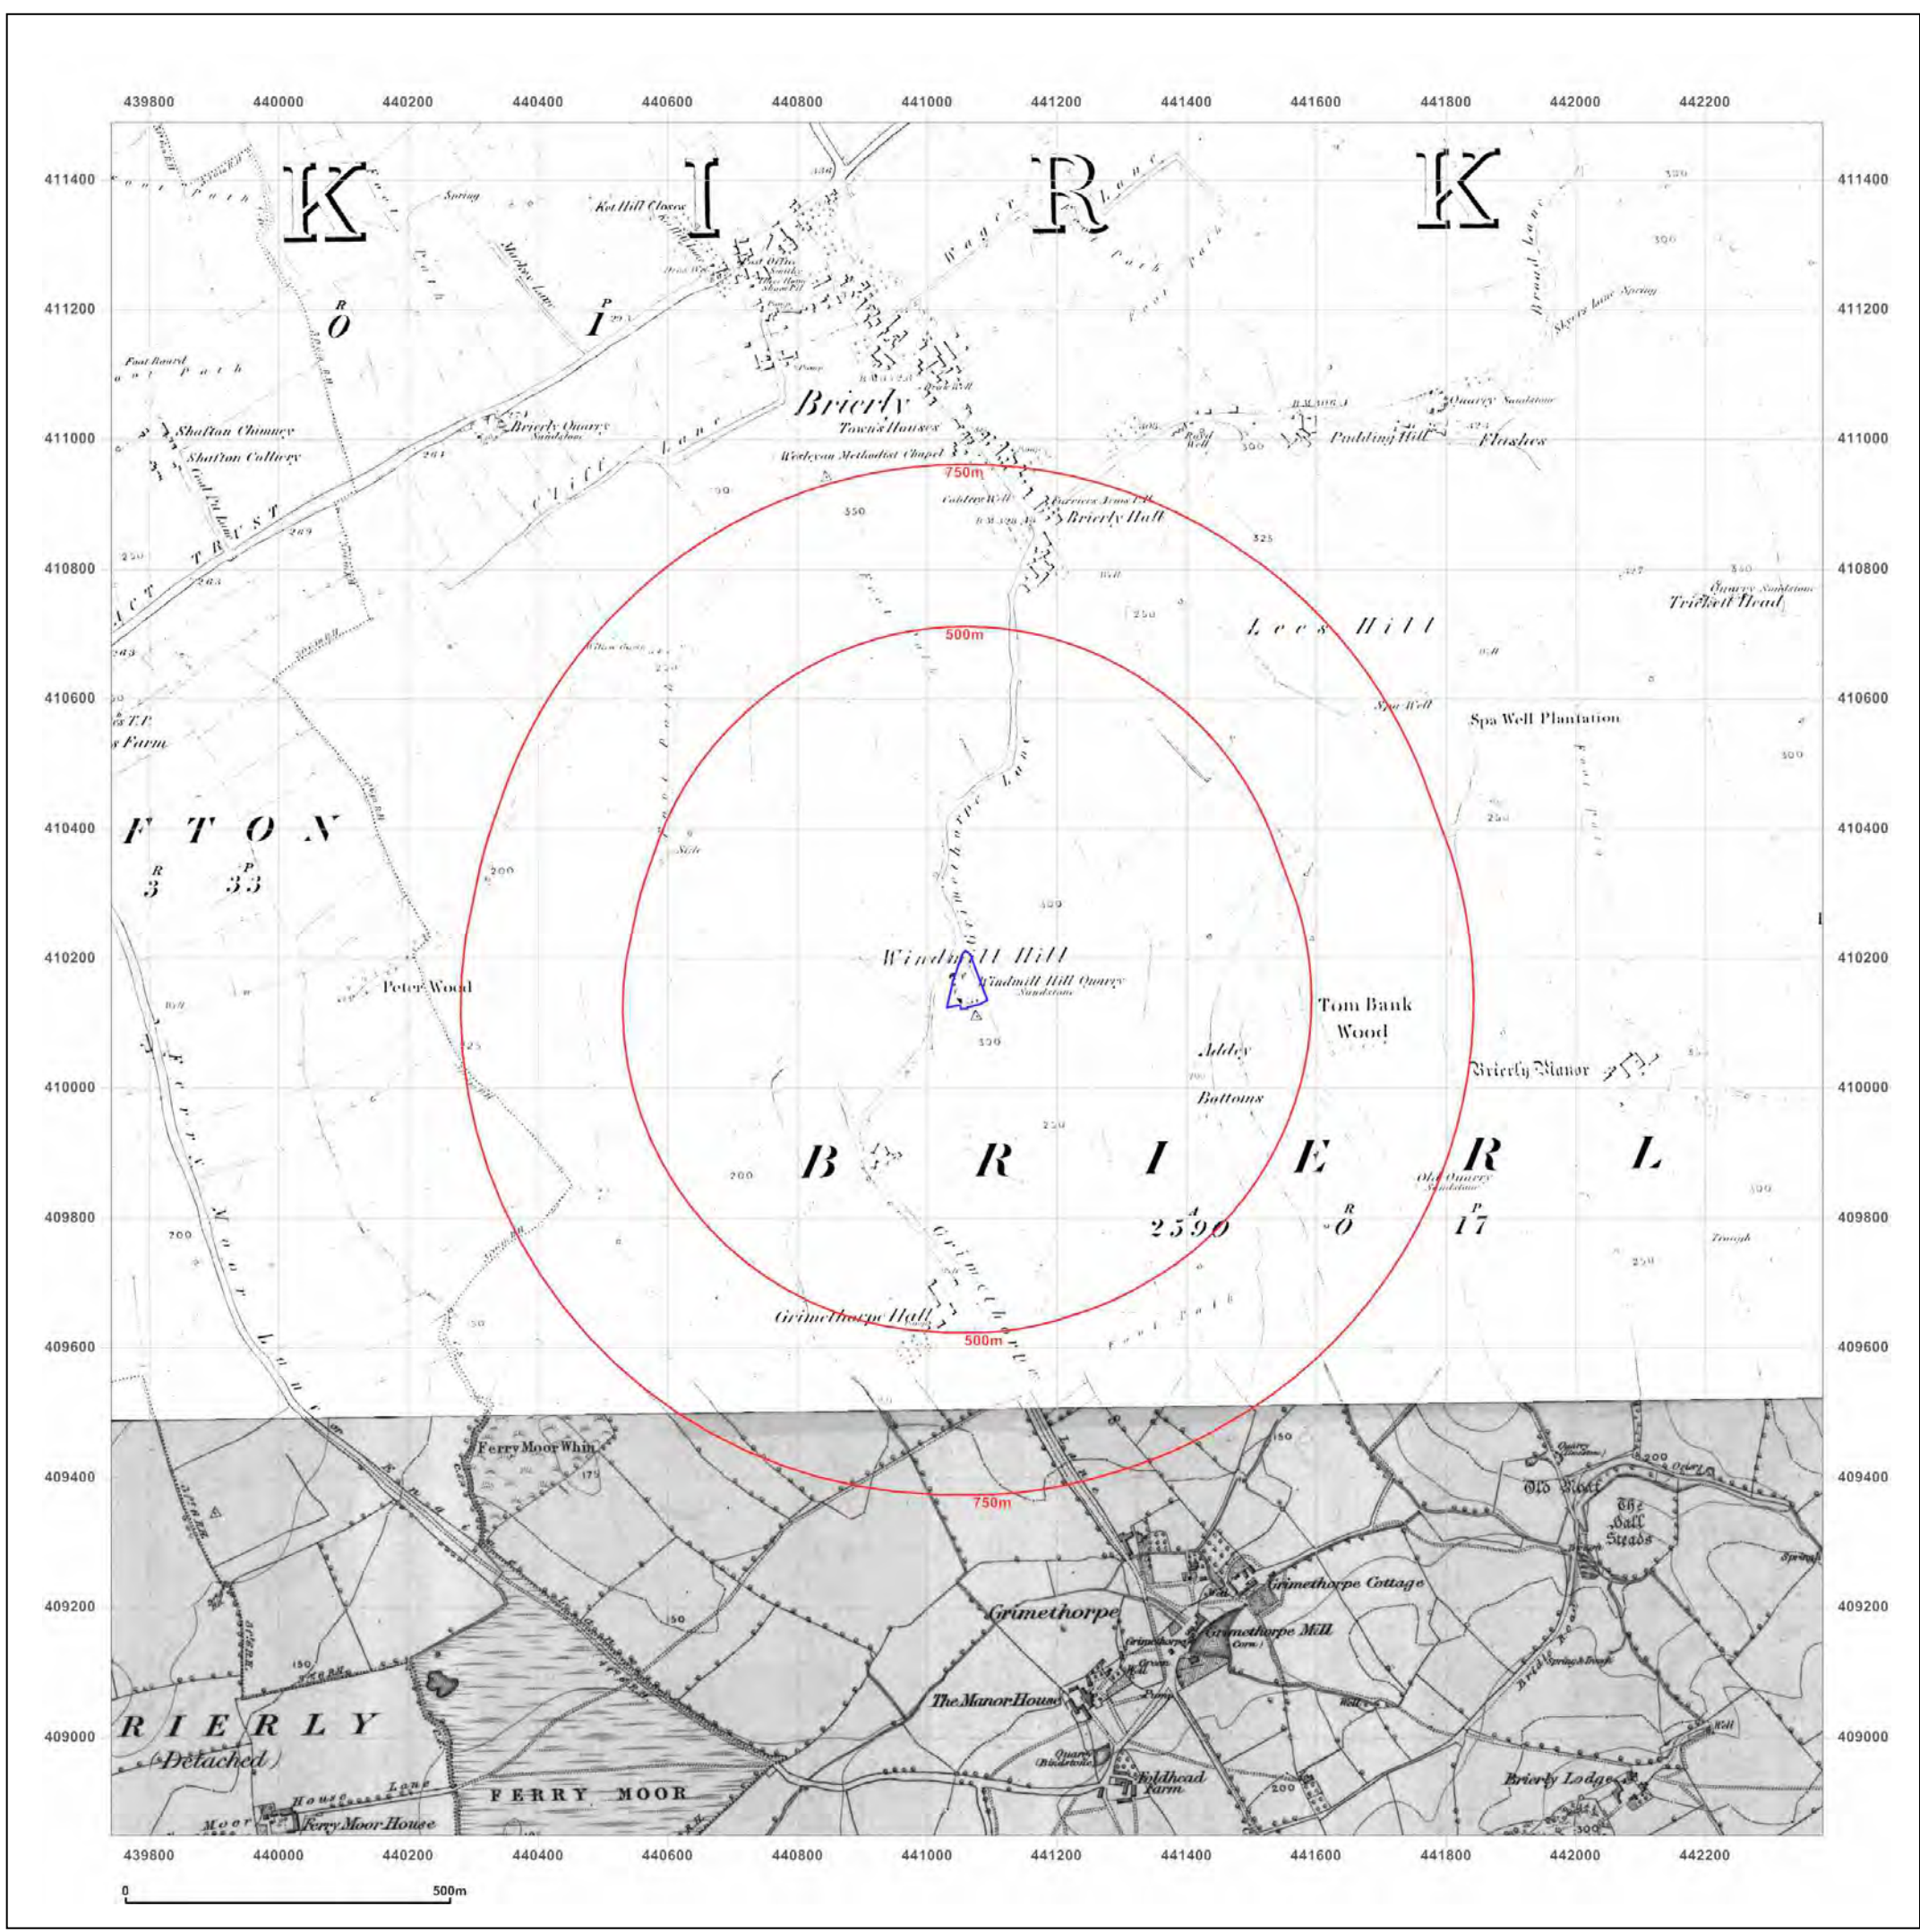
439800 440000 440200 440400 440600 440800 441000 441200 441400 441600 441800 442000 442200

411400
411200
411000
410800
410600
410400
410200
410000
409800
409600
409400
409200
409000

K I R K

Spring
Ket Hill Closes
Foot Path
Wager Lane
Foot Path
Broad Lane
Skyers Lane
Spring
R
O
P
I
Foot Path
Brierly
Town's Houses
Wesleyan Methodist Chapel
Brierly Quarry
Sandstone
Shafton Chimney
Shafton Colliery
Cliff Lane
Quarry Sandstone
Pudding Hill
Flushes
750m
Brierly Hall
Farriers Arms P.H.
325
350
250
Quarry Sandstone
Trickett Head
Lees Hill
500m
Spa Well
Spa Well Plantation
300
F T O N
R
3
P
33
Stile
200
300
Grimethorpe Lane
Windmill Hill
Windmill Hill Quarry
Sandstone
Peter Wood
Tom Bank
Wood
Addey
Bottoms
Brierly Manor
225
300
250
B R I E R L
A
2590
R
0
P
17
Old Quarry
Sandstone
Trough
200
250
Grimethorpe Hall
Foot Path
500m
Ferry Moor Lane
Ferry Moor Whin
750m
Old Moat
The Hall Steads
Grimethorpe Cottage
Grimethorpe
Grimethorpe Mill
(Corn)
The Manor House
Foldhead Farm
Brierly Lodge
R I E R L Y
(Detached)
FERRY MOOR
Moor House Lane
Ferry Moor House
150
200

0
500m